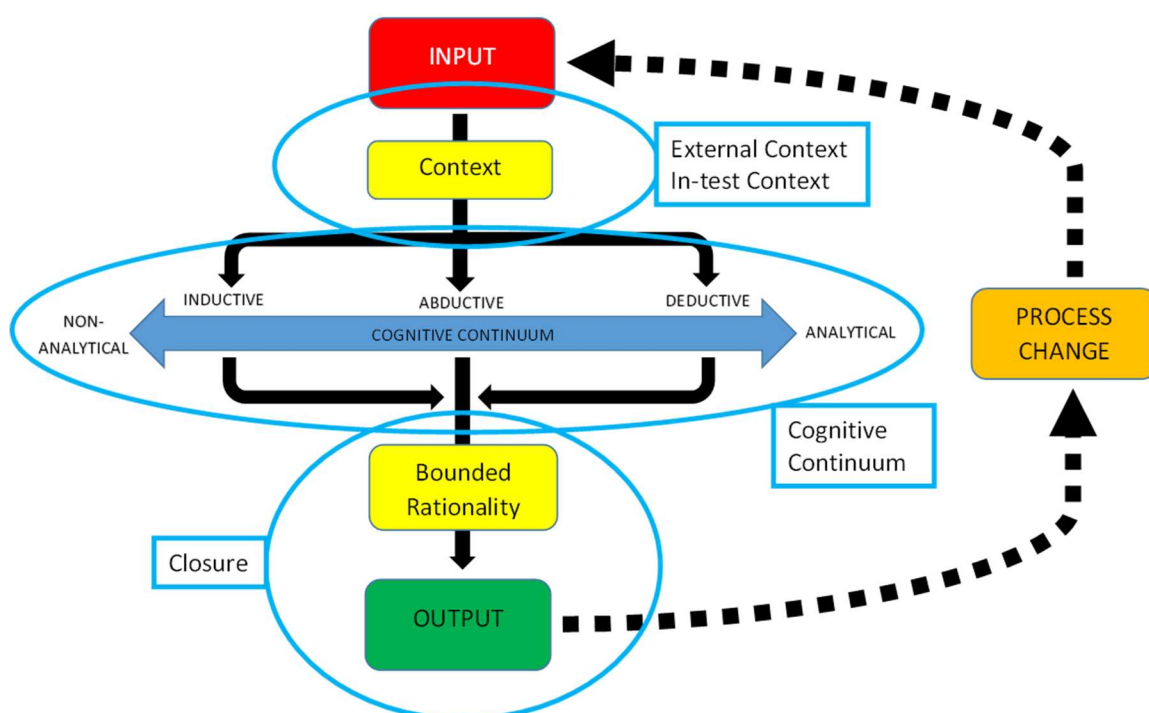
INPUT

Context

External Context
In-test Context

INDUCTIVE

ABDUCTIVE

DEDUCTIVE

NON-ANALYTICAL

COGNITIVE CONTINUUM

ANALYTICAL

PROCESS CHANGE

Cognitive Continuum

Bounded Rationality

Closure

OUTPUT